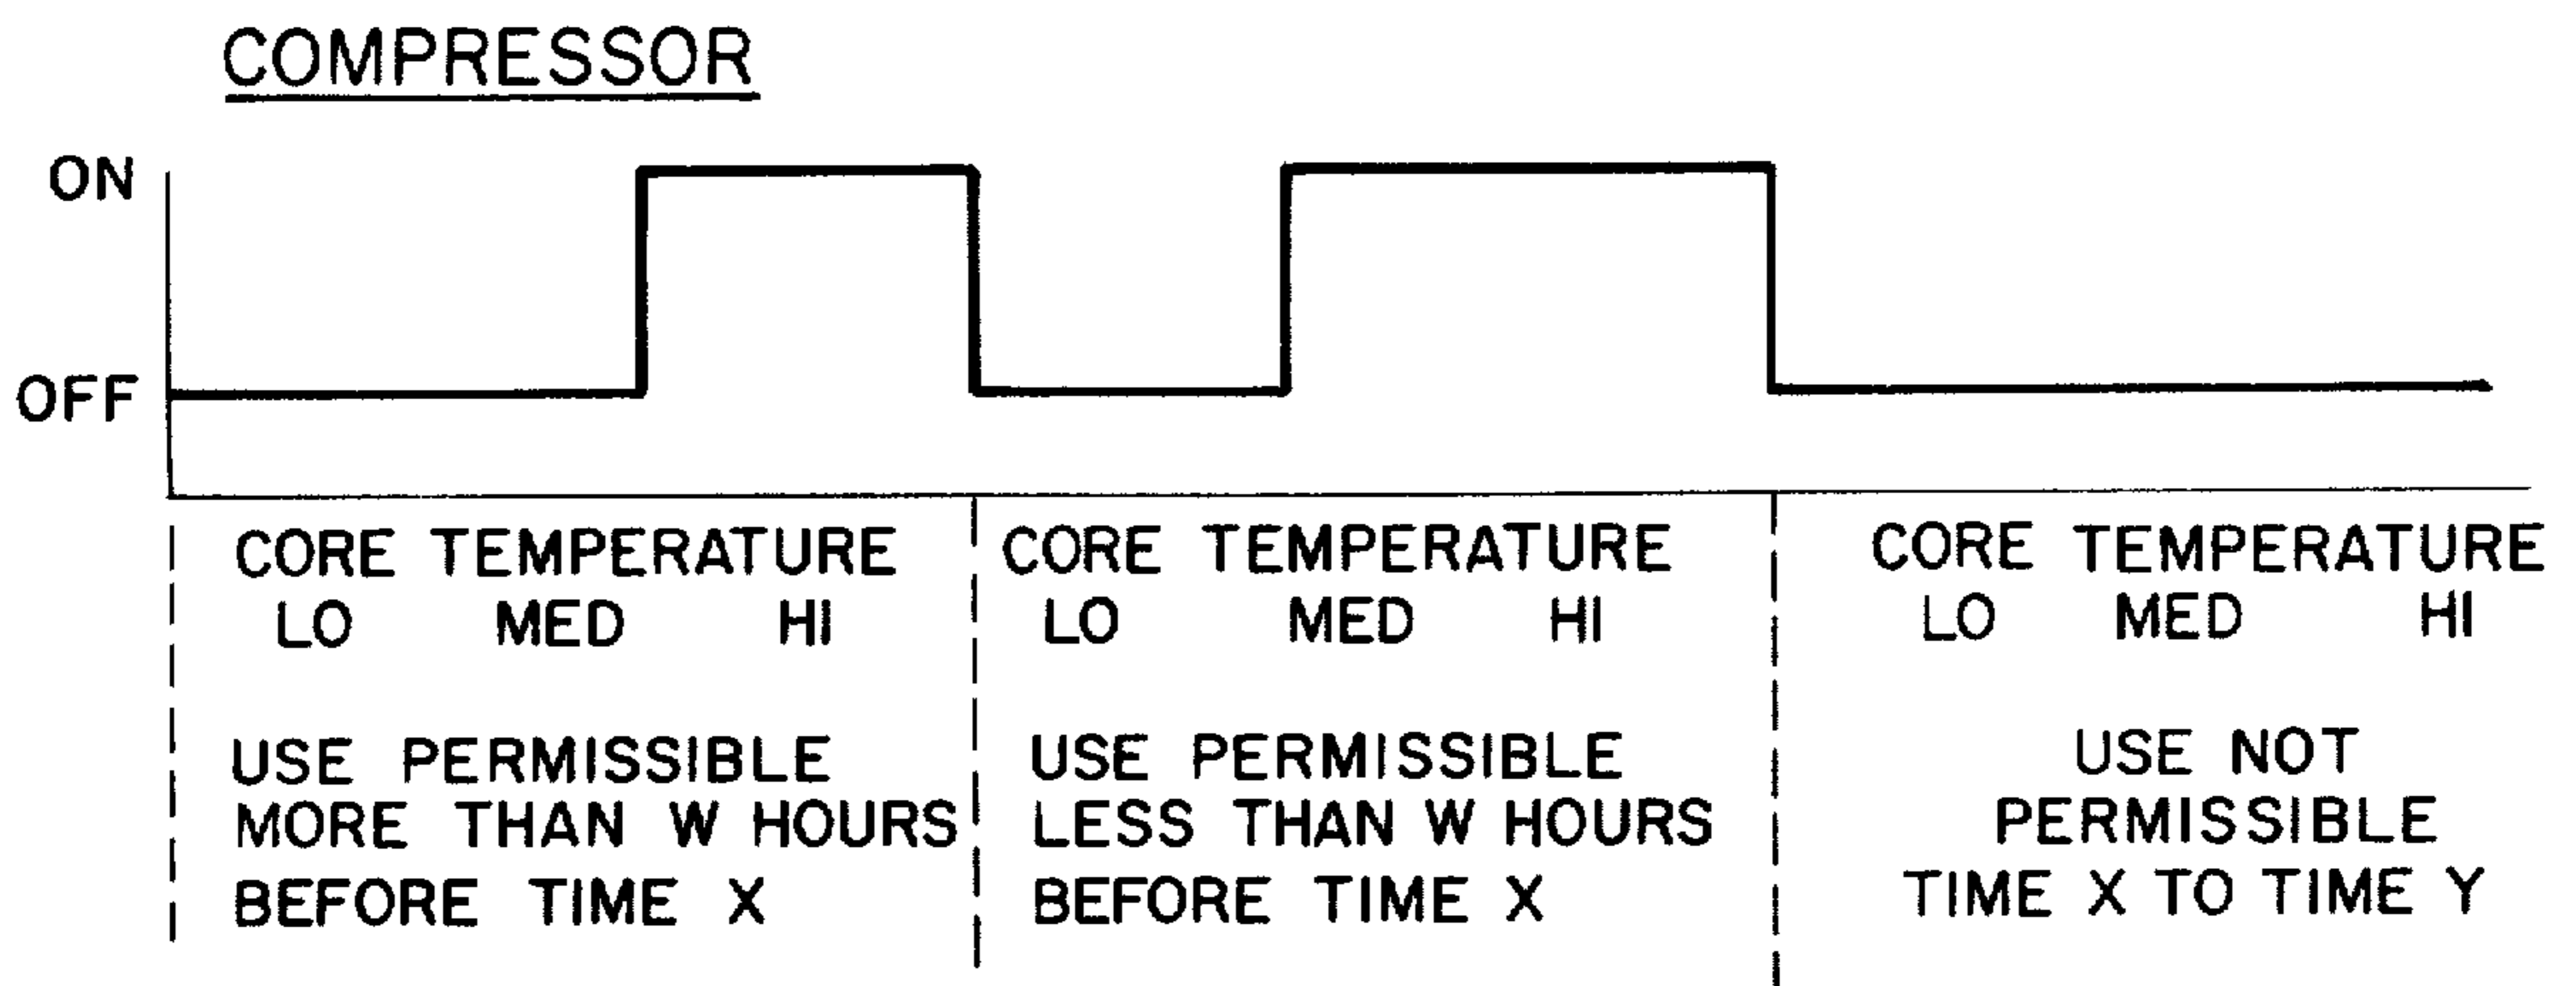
COMPRESSOR

ON

OFF

CORE TEMPERATURE
LO MED HI

USE PERMISSIBLE MORE THAN W HOURS BEFORE TIME X

CORE TEMPERATURE
LO MED HI

USE PERMISSIBLE LESS THAN W HOURS BEFORE TIME X

CORE TEMPERATURE
LO MED HI

USE NOT PERMISSIBLE TIME X TO TIME Y